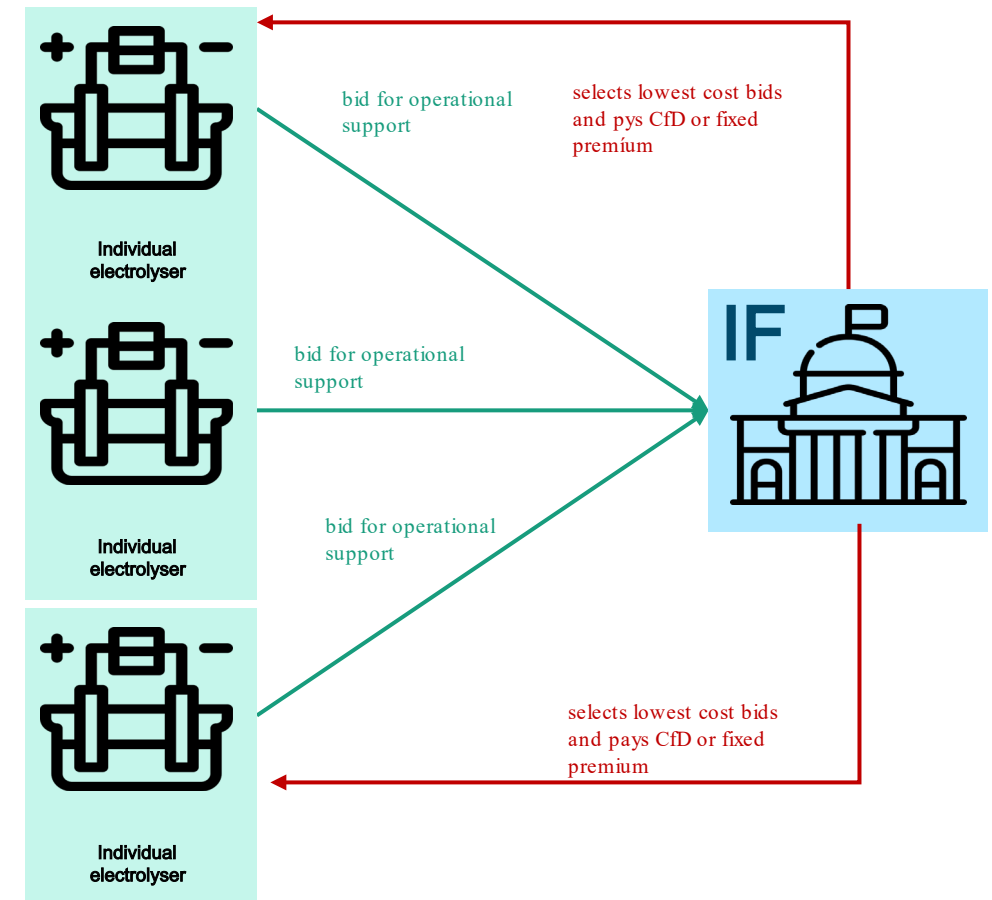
+ −

Individual electrolyser

bid for operational support

selects lowest cost bids and pys CfD or fixed premium

+ −

Individual electrolyser

bid for operational support

IF

bid for operational support

+ −

Individual electrolyser

selects lowest cost bids and pays CfD or fixed premium